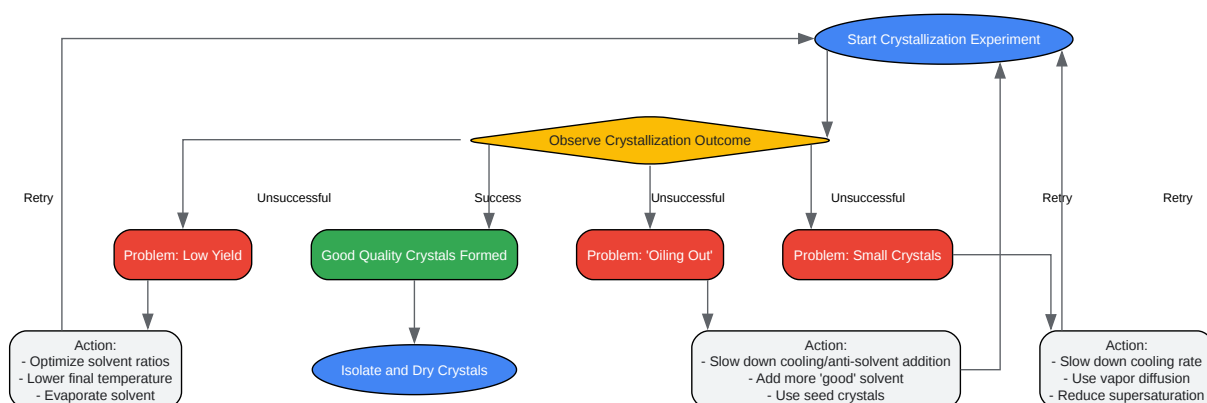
Start Crystallization Experiment

Observe Crystallization Outcome

Retry

Unsuccessful

Success

Unsuccessful

Unsuccessful

Retry

Retry

Problem: Low Yield

Good Quality Crystals Formed

Problem: 'Oiling Out'

Problem: Small Crystals

Action:
- Optimize solvent ratios
- Lower final temperature
- Evaporate solvent

Isolate and Dry Crystals

Action:
- Slow down cooling/anti-solvent addition
- Add more 'good' solvent
- Use seed crystals

Action:
- Slow down cooling rate
- Use vapor diffusion
- Reduce supersaturation